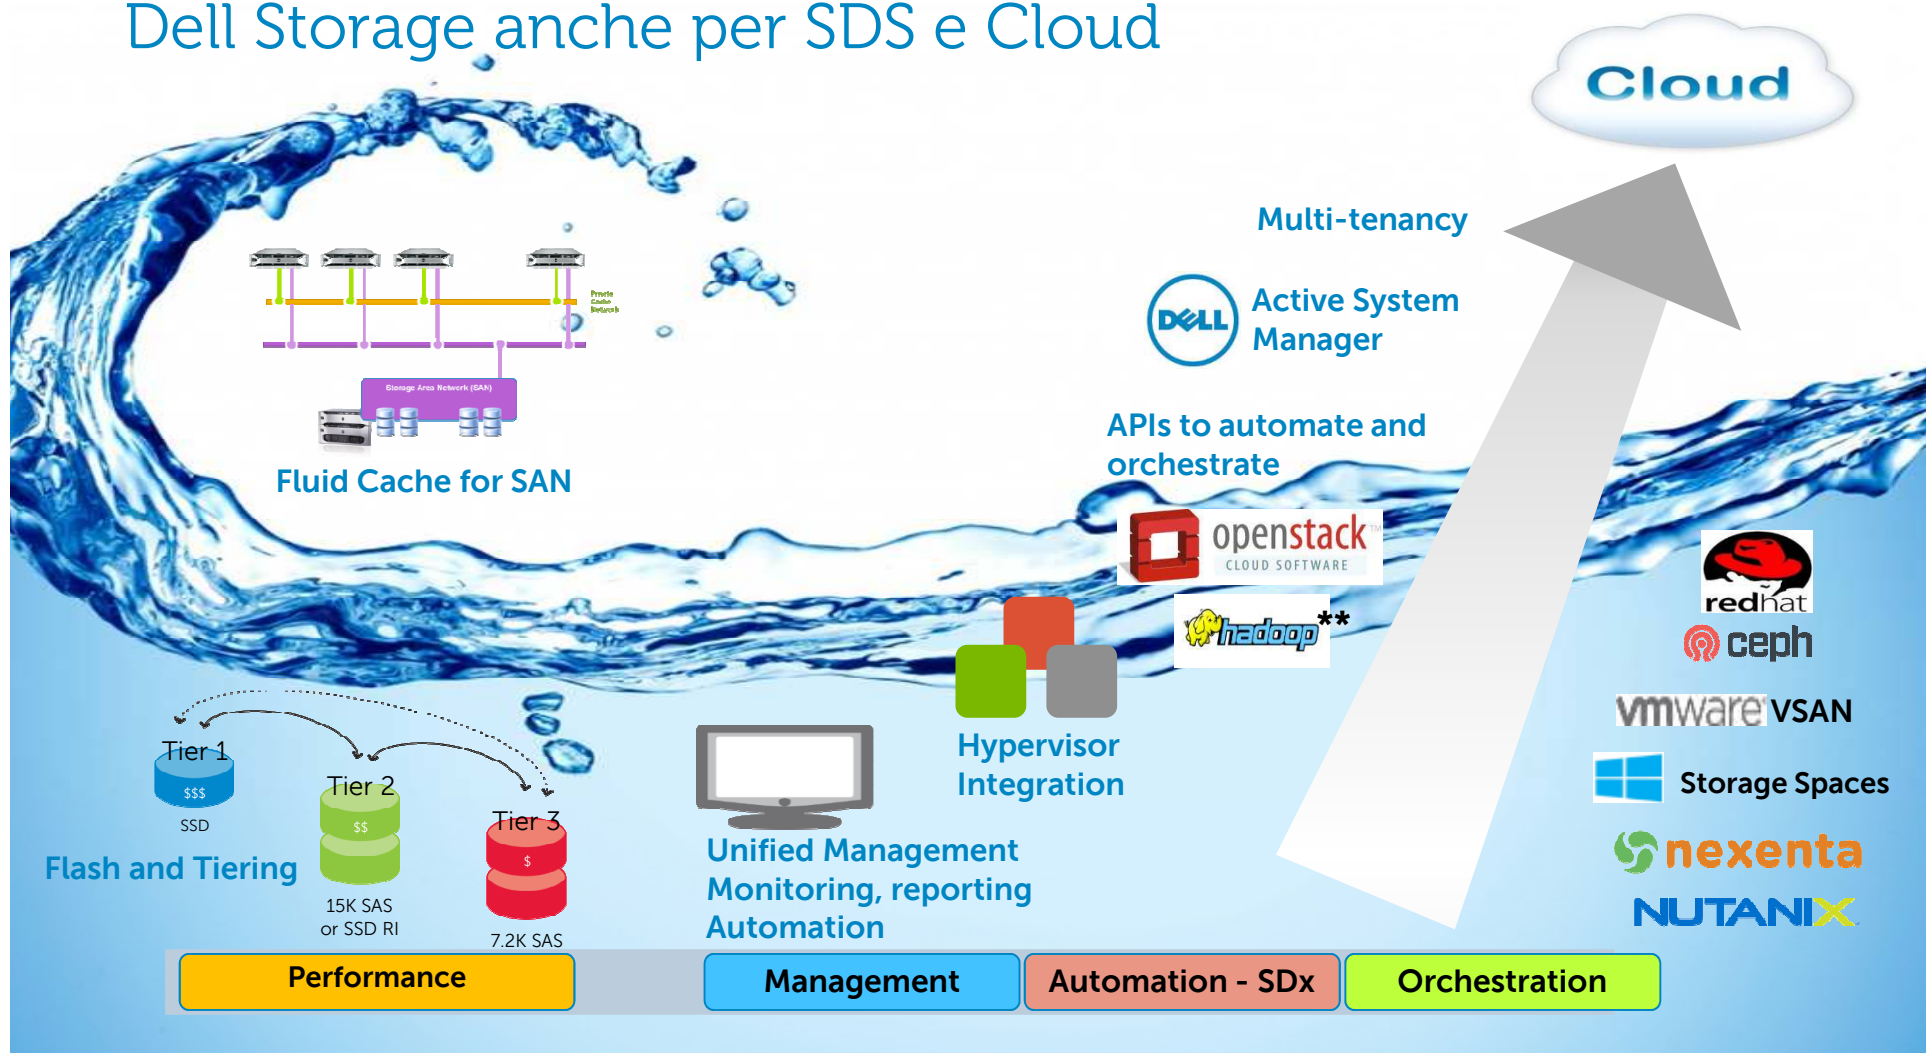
Dell Storage anche per SDS e Cloud

Cloud

Multi-tenancy

DELL Active System Manager

APIs to automate and orchestrate

openstack CLOUD SOFTWARE

hadoop**

Private Cache Network

Storage Area Network (SAN)

Fluid Cache for SAN

redhat

ceph

vmware VSAN

Storage Spaces

nexenta

NUTANIX

Hypervisor Integration

Tier 1
$$$
SSD

Tier 2
$$
15K SAS or SSD RI

Tier 3
$
7.2K SAS

Flash and Tiering

Unified Management Monitoring, reporting Automation

Performance

Management

Automation - SDx

Orchestration